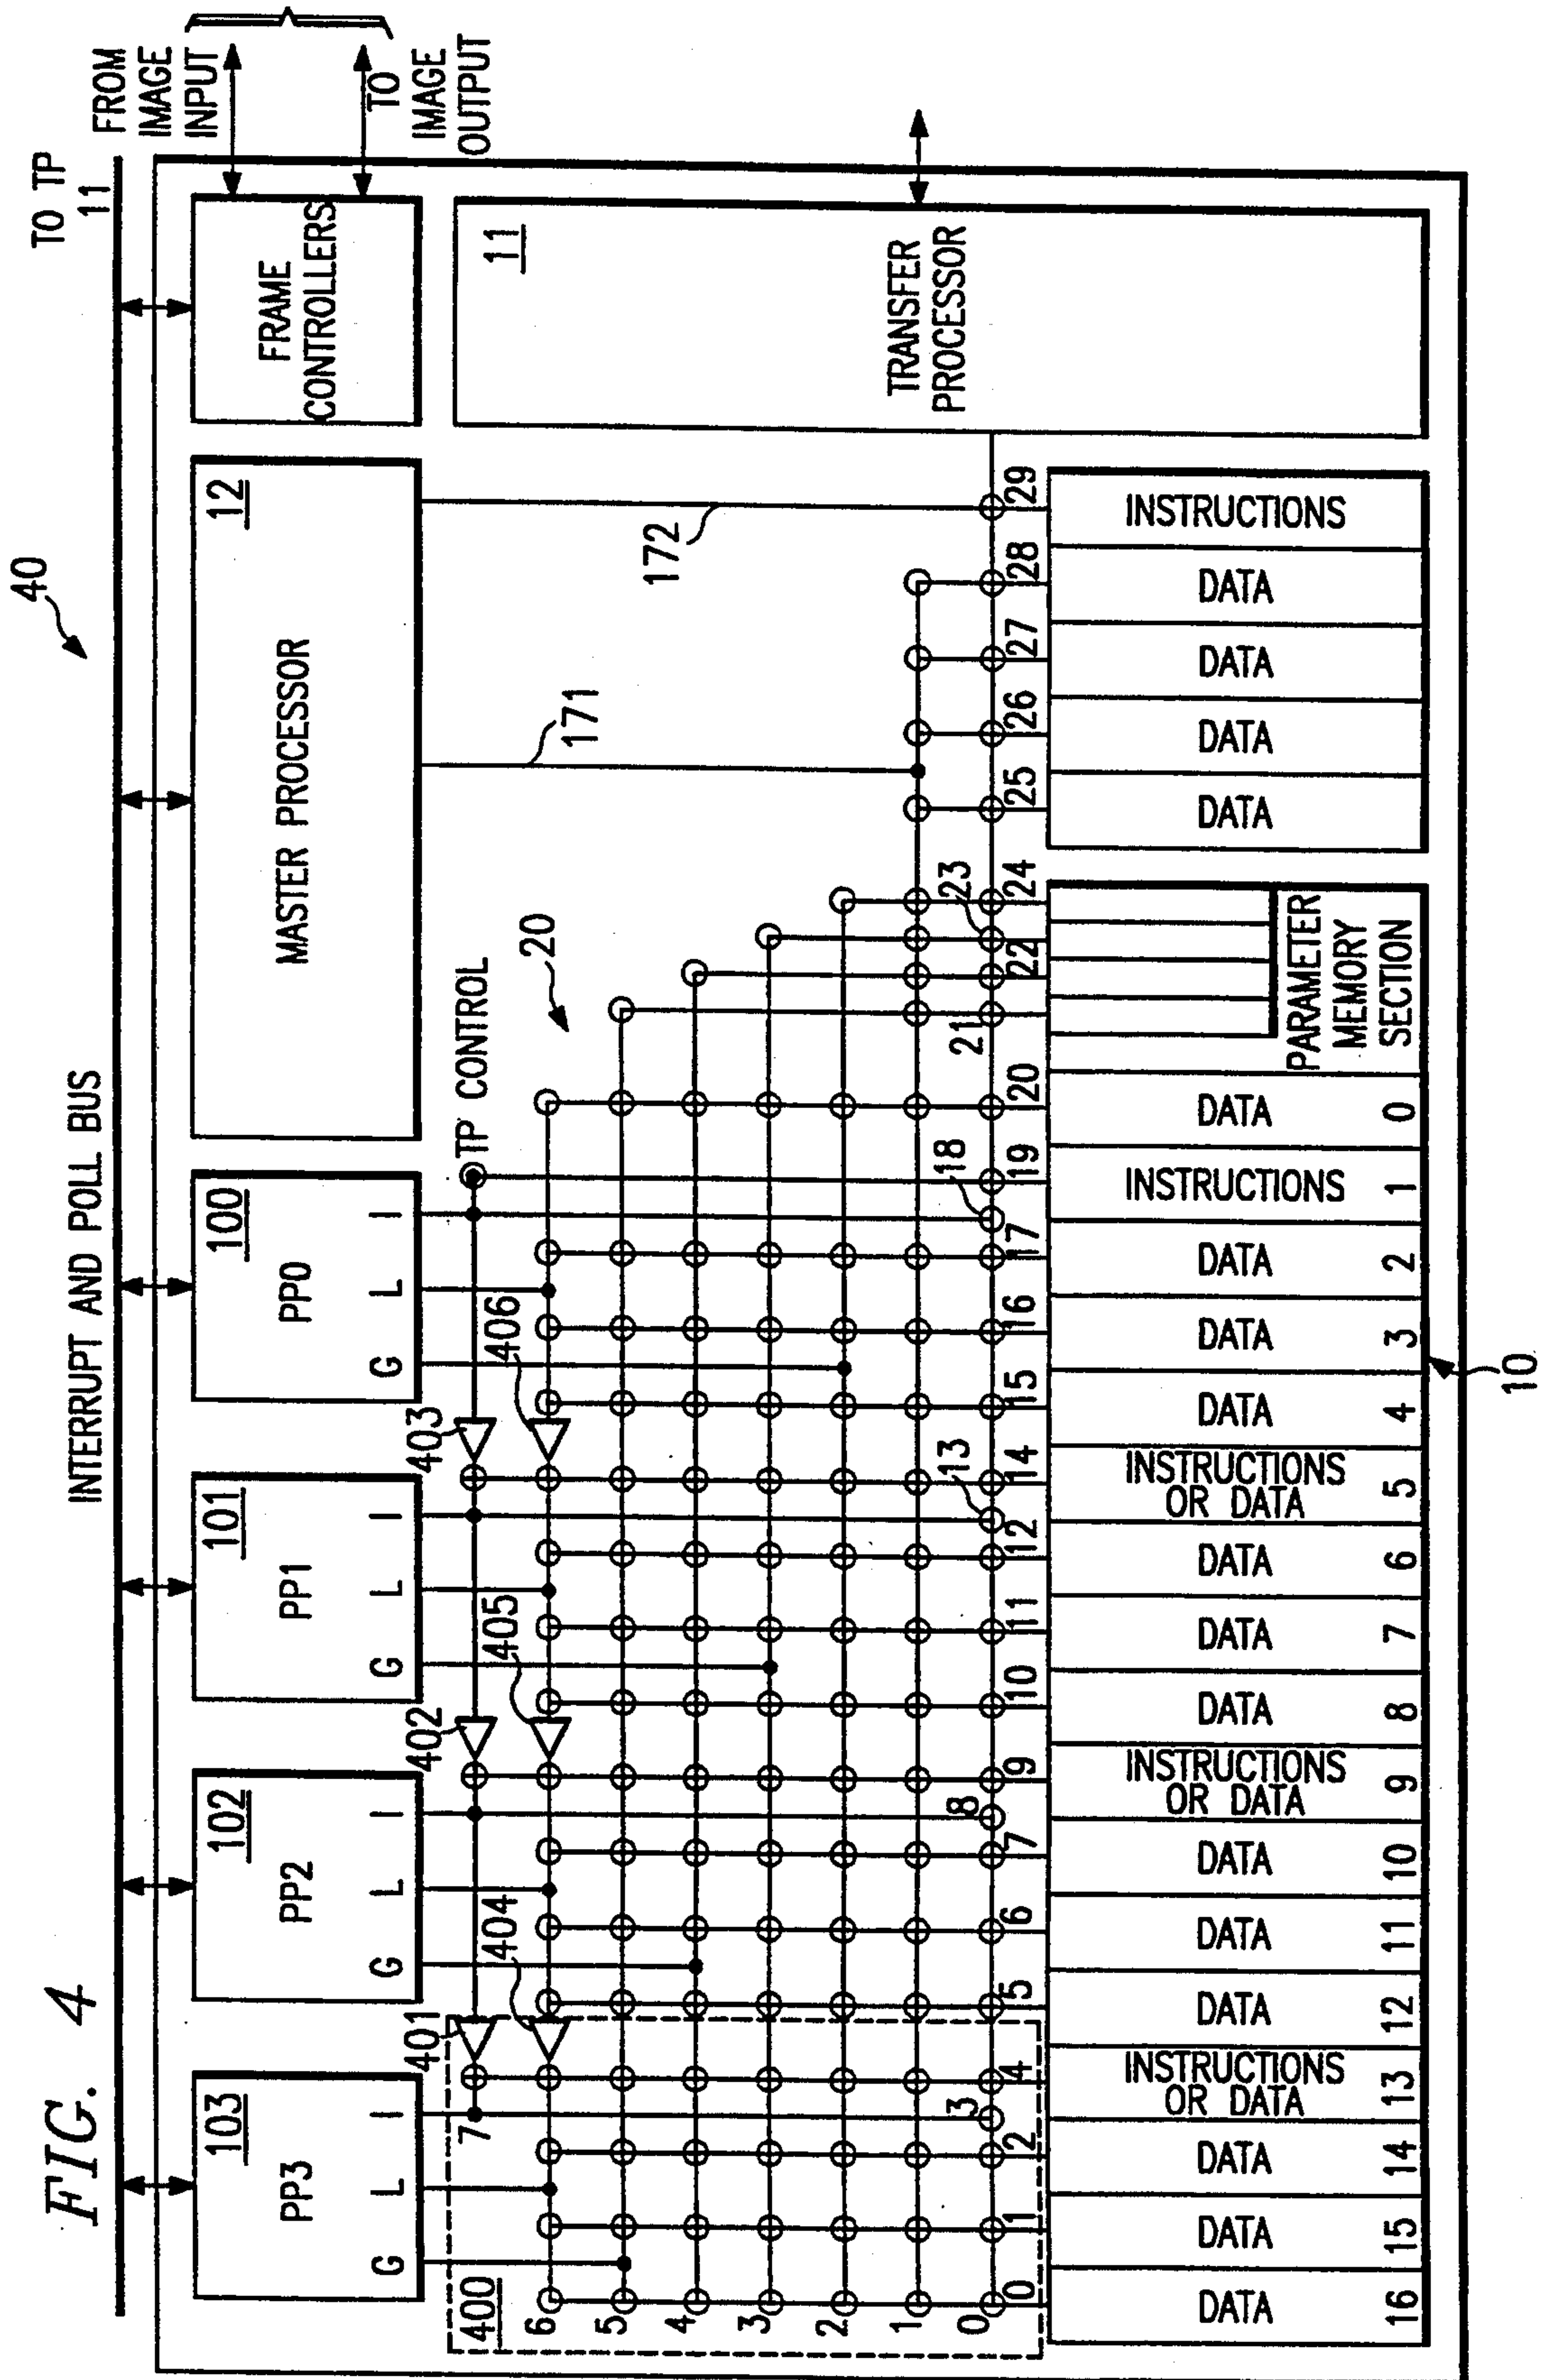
FIG. 4

40

TO TP 11

FROM IMAGE INPUT

TO IMAGE OUTPUT

FRAME CONTROLLERS

11

TRANSFER PROCESSOR

12

MASTER PROCESSOR

172

171

INTERRUPT AND POLL BUS

100
PP0
G L I

101
PP1
G L I

102
PP2
G L I

103
PP3
G L I

TP CONTROL

20

403

406

402

405

401

404

400

7

6 5 4 3 2 1 0

0 1 2 3 4 5 6 7 8 9 10 11 12 13 14 15 16 17 18 19 20 21 22 23 24 25 26 27 28 29

INSTRUCTIONS
DATA
DATA
DATA
DATA

PARAMETER MEMORY SECTION

DATA 0
INSTRUCTIONS 1
DATA 2
DATA 3
DATA 4
INSTRUCTIONS OR DATA 5
DATA 6
DATA 7
DATA 8
INSTRUCTIONS OR DATA 9
DATA 10
DATA 11
DATA 12
INSTRUCTIONS OR DATA 13
DATA 14
DATA 15
DATA 16

10